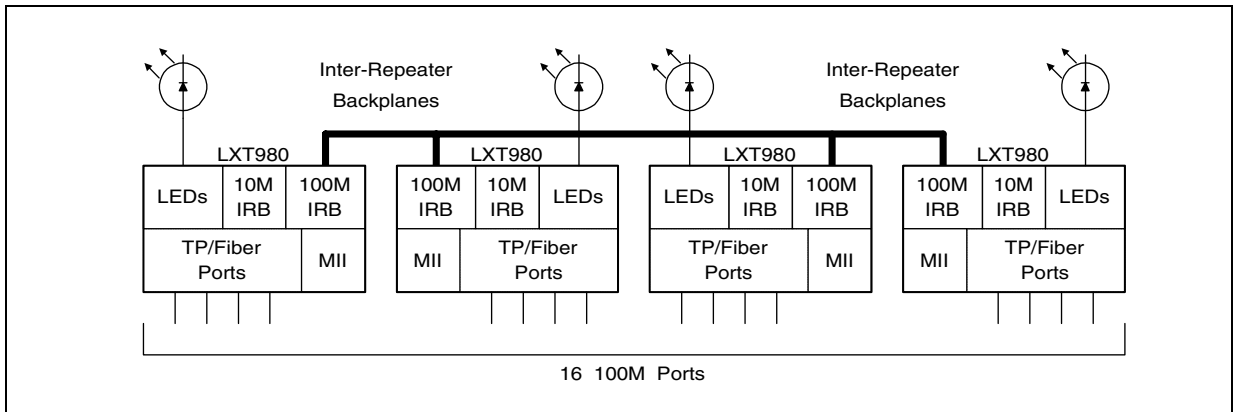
Inter-Repeater Backplanes

Inter-Repeater Backplanes

LXT980
LEDs
10M IRB
100M IRB
TP/Fiber Ports
MII

LXT980
100M IRB
10M IRB
LEDs
MII
TP/Fiber Ports

LXT980
LEDs
10M IRB
100M IRB
TP/Fiber Ports
MII

LXT980
100M IRB
10M IRB
LEDs
MII
TP/Fiber Ports

16 100M Ports